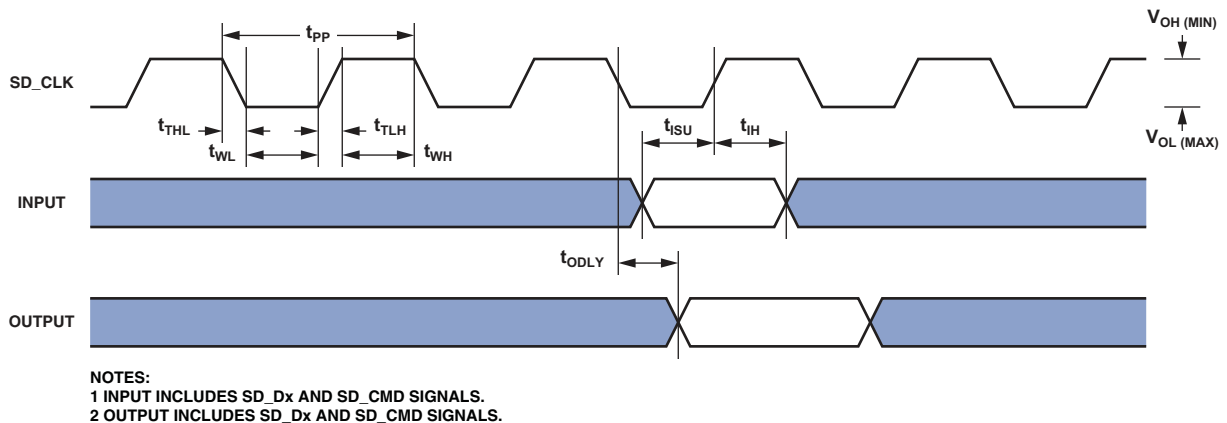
$t_{PP}$

$V_{OH\ (MIN)}$

SD_CLK

$t_{THL}$

$t_{TLH}$

$t_{WL}$

$t_{WH}$

$t_{ISU}$

$t_{IH}$

$V_{OL\ (MAX)}$

INPUT

$t_{ODLY}$

OUTPUT

NOTES:
1 INPUT INCLUDES SD_Dx AND SD_CMD SIGNALS.
2 OUTPUT INCLUDES SD_Dx AND SD_CMD SIGNALS.